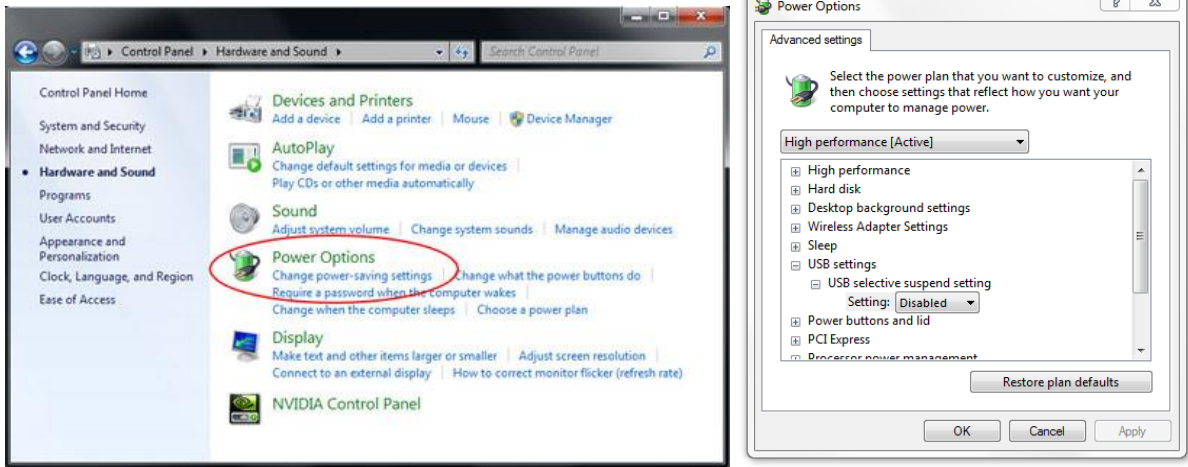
Control Panel ▸ Hardware and Sound ▸

Search Control Panel

Control Panel Home

System and Security

Network and Internet

Hardware and Sound

Programs

User Accounts

Appearance and Personalization

Clock, Language, and Region

Ease of Access

Devices and Printers
Add a device | Add a printer | Mouse | Device Manager

AutoPlay
Change default settings for media or devices
Play CDs or other media automatically

Sound
Adjust system volume | Change system sounds | Manage audio devices

Power Options
Change power-saving settings | Change what the power buttons do
Require a password when the computer wakes
Change when the computer sleeps | Choose a power plan

Display
Make text and other items larger or smaller | Adjust screen resolution
Connect to an external display | How to correct monitor flicker (refresh rate)

NVIDIA Control Panel

Power Options

?

Advanced settings

Select the power plan that you want to customize, and then choose settings that reflect how you want your computer to manage power.

High performance [Active]

High performance
Hard disk
Desktop background settings
Wireless Adapter Settings
Sleep
USB settings
USB selective suspend setting
Setting: Disabled
Power buttons and lid
PCI Express
Processor power management

Restore plan defaults

OK

Cancel

Apply